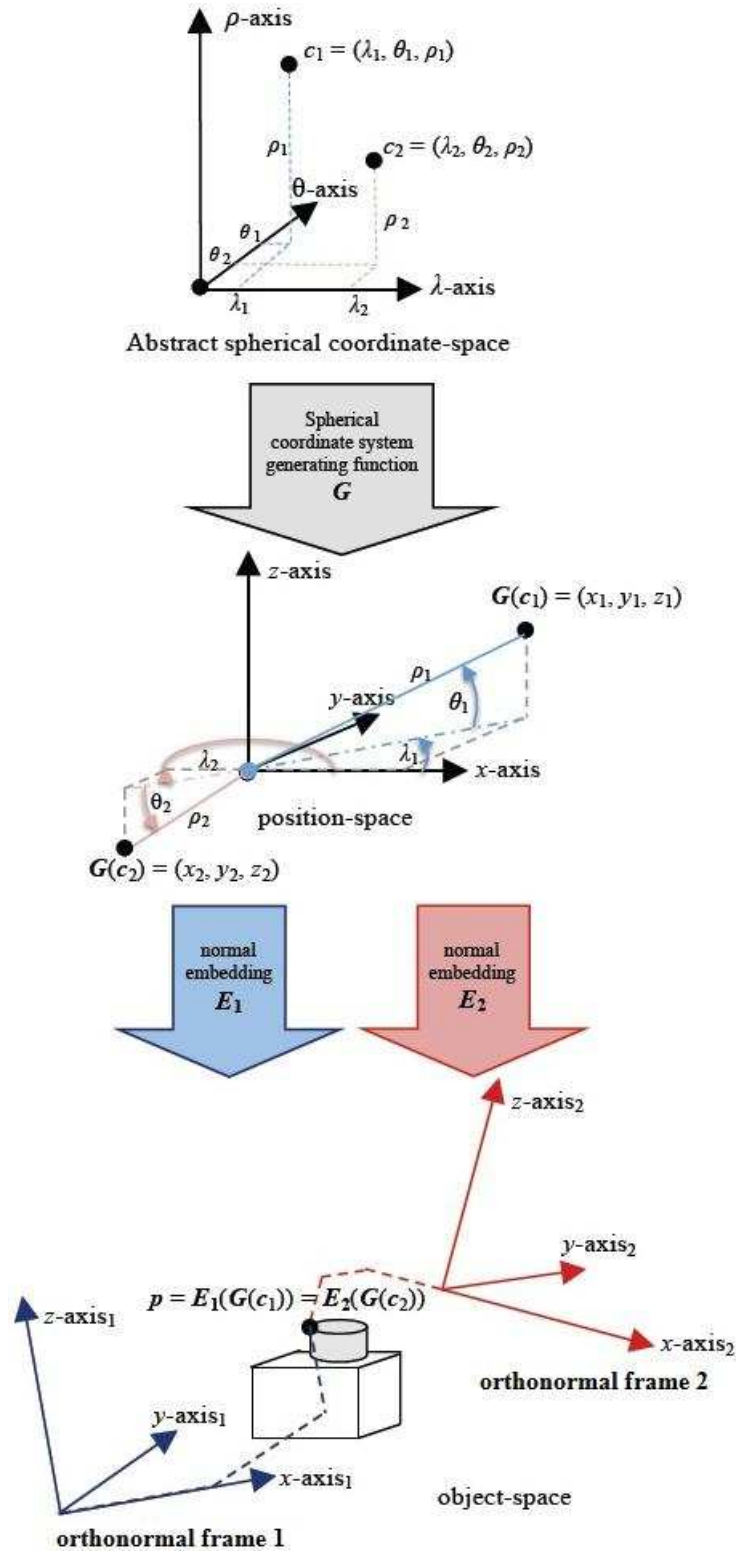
$\rho$-axis

$c_1 = (\lambda_1, \theta_1, \rho_1)$

$c_2 = (\lambda_2, \theta_2, \rho_2)$

$\rho_1$

θ-axis

$\rho_2$

$\theta_1$

$\theta_2$

$\lambda_1$

$\lambda_2$

$\lambda$-axis

Abstract spherical coordinate-space

Spherical coordinate system generating function $G$

$z$-axis

$G(c_1) = (x_1, y_1, z_1)$

$\rho_1$

$y$-axis

$\theta_1$

$\lambda_2$

$\lambda_1$

$x$-axis

$\theta_2$

$\rho_2$

position-space

$G(c_2) = (x_2, y_2, z_2)$

normal embedding $E_1$

normal embedding $E_2$

$z$-axis$_2$

$y$-axis$_2$

$p = E_1(G(c_1)) = E_2(G(c_2))$

$z$-axis$_1$

$x$-axis$_2$

orthonormal frame 2

$y$-axis$_1$

$x$-axis$_1$

object-space

orthonormal frame 1